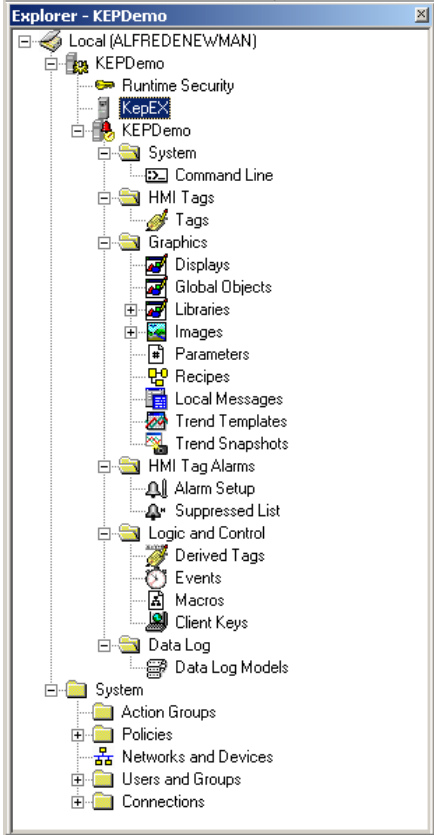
Explorer - KEPDemo

Local (ALFREDENEWMAN)
KEPDemo
Runtime Security
KepEX
KEPDemo
System
Command Line
HMI Tags
Tags
Graphics
Displays
Global Objects
Libraries
Images
Parameters
Recipes
Local Messages
Trend Templates
Trend Snapshots
HMI Tag Alarms
Alarm Setup
Suppressed List
Logic and Control
Derived Tags
Events
Macros
Client Keys
Data Log
Data Log Models
System
Action Groups
Policies
Networks and Devices
Users and Groups
Connections